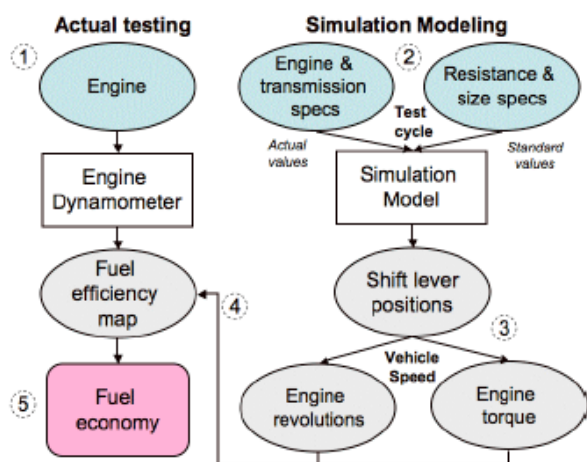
Actual testing

Simulation Modeling

1

Engine

Engine Dynamometer

Fuel efficiency map

4

5

Fuel economy

Engine & transmission specs

2

Resistance & size specs

Test cycle

Actual values

Standard values

Simulation Model

Shift lever positions

3

Vehicle Speed

Engine revolutions

Engine torque